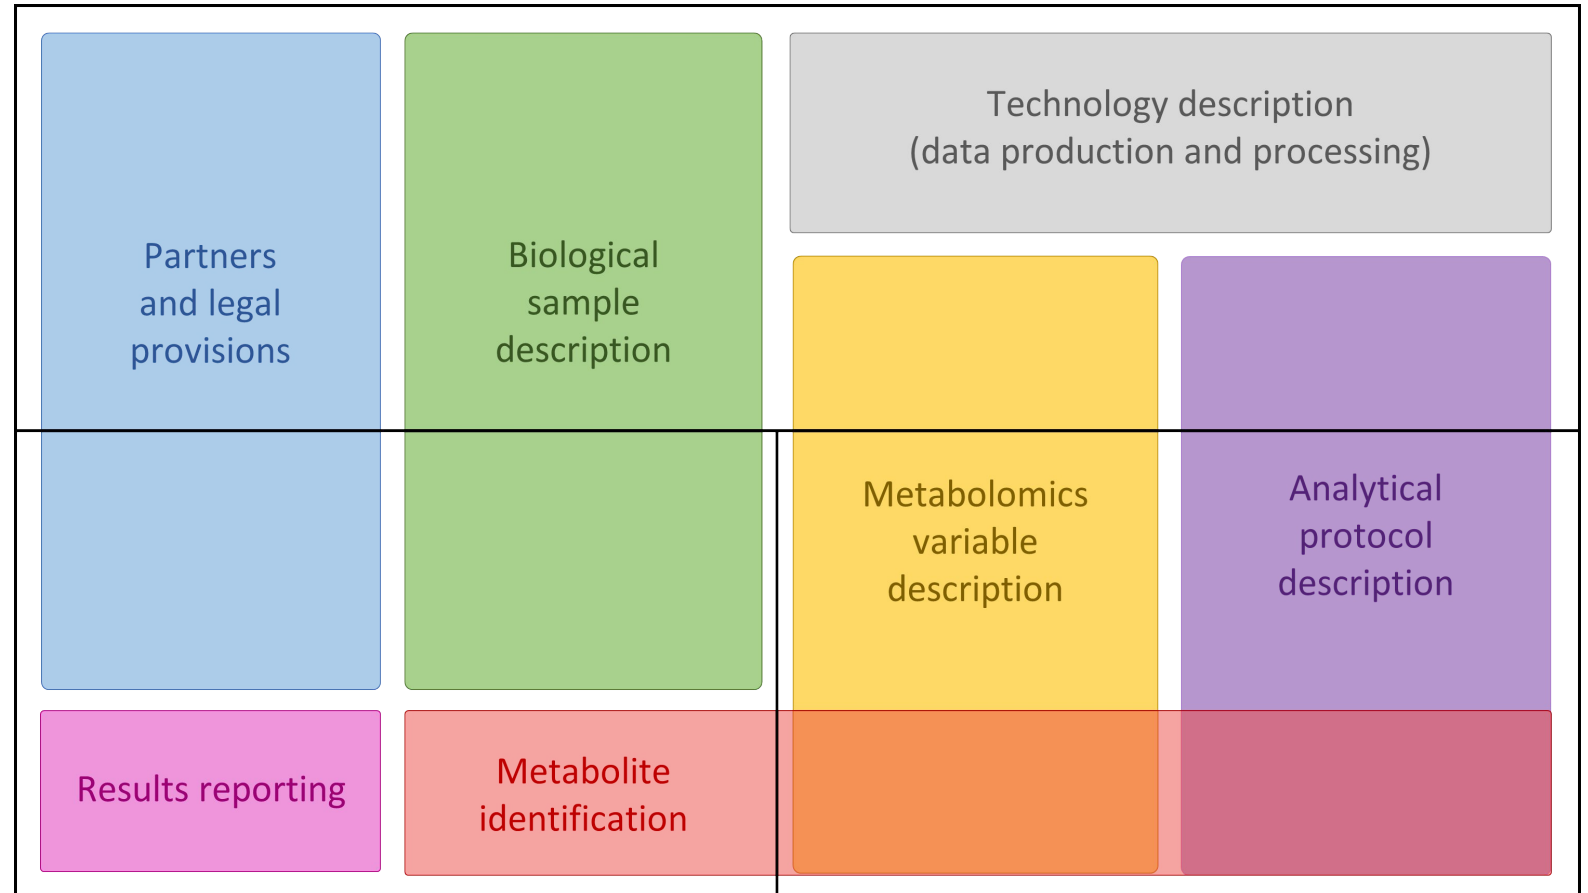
Partners and legal provisions

Biological sample description

Technology description (data production and processing)

Metabolomics variable description

Analytical protocol description

Results reporting

Metabolite identification